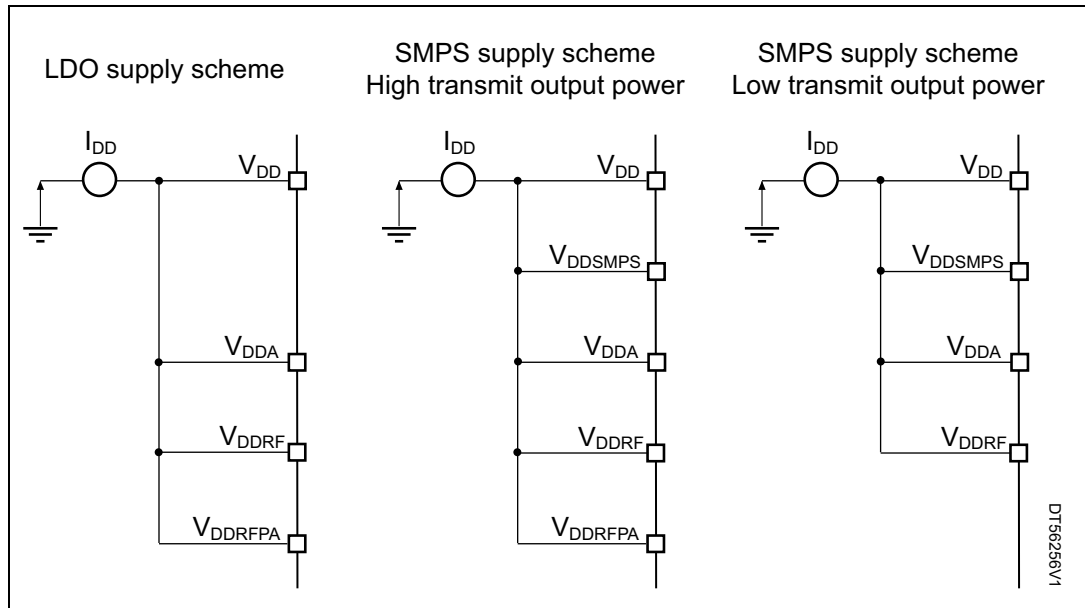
LDO supply scheme

$I_{DD}$

$V_{DD}$

$V_{DDA}$

$V_{DDRF}$

$V_{DDRFPA}$

SMPS supply scheme
High transmit output power

$I_{DD}$

$V_{DD}$

$V_{DDSMPS}$

$V_{DDA}$

$V_{DDRF}$

$V_{DDRFPA}$

SMPS supply scheme
Low transmit output power

$I_{DD}$

$V_{DD}$

$V_{DDSMPS}$

$V_{DDA}$

$V_{DDRF}$

DT56256V1